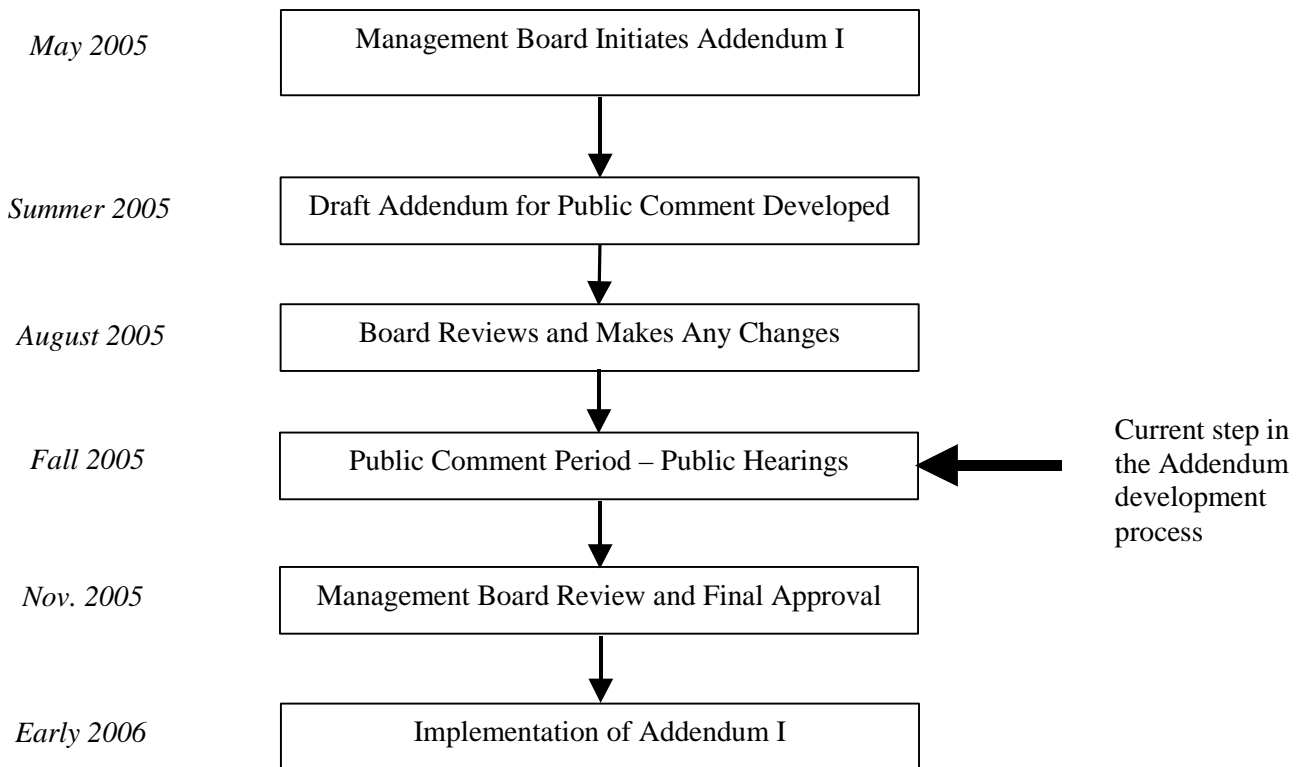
May 2005

Management Board Initiates Addendum I

Summer 2005

Draft Addendum for Public Comment Developed

August 2005

Board Reviews and Makes Any Changes

Fall 2005

Public Comment Period – Public Hearings

Current step in the Addendum development process

Nov. 2005

Management Board Review and Final Approval

Early 2006

Implementation of Addendum I